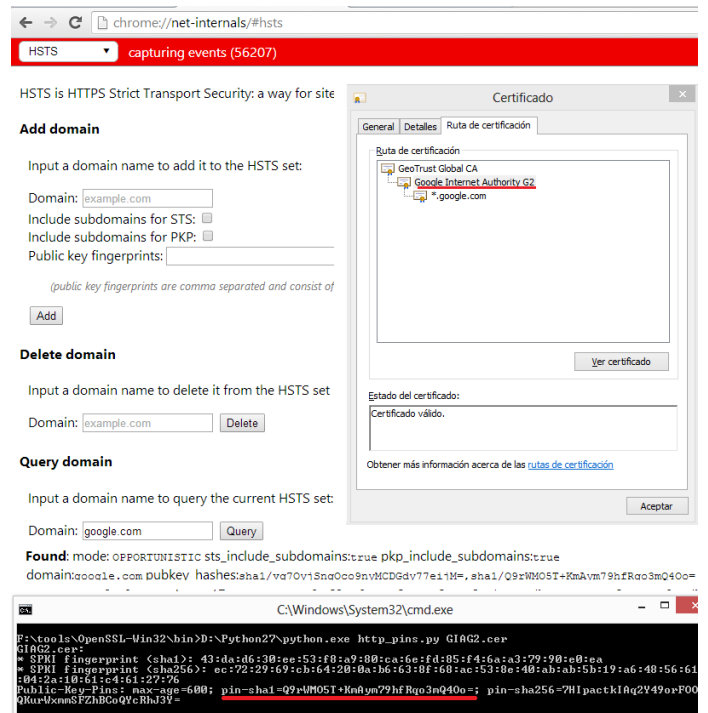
chrome://net-internals/#hsts

HSTS ▾ capturing events (56207)

HSTS is HTTPS Strict Transport Security: a way for site

**Add domain**

Input a domain name to add it to the HSTS set:

Domain: example.com
Include subdomains for STS:
Include subdomains for PKP:
Public key fingerprints:

(public key fingerprints are comma separated and consist of

Add

**Delete domain**

Input a domain name to delete it from the HSTS set

Domain: example.com Delete

**Query domain**

Input a domain name to query the current HSTS set:

Domain: google.com Query

Found: mode: OPPORTUNISTIC sts_include_subdomains:true pkp_include_subdomains:true
domain:google.com pubkey hashes:sha1/vq7OvjSnqOco9nvMCDGdy77eijM=,sha1/Q9rWMO5T+KmAym79hfRqo3mQ4Oo=

Certificado ×

General Detalles Ruta de certificación

Ruta de certificación
GeoTrust Global CA
Google Internet Authority G2
*.google.com

Ver certificado

Estado del certificado:
Certificado válido.

Obtener más información acerca de las rutas de certificación

Aceptar

C:\Windows\System32\cmd.exe

F:\tools\OpenSSL-Win32\bin>D:\Python27\python.exe http_pins.py GIAG2.cer
GIAG2.cer:
* SPKI fingerprint (sha1): 43:da:d6:30:ee:53:f8:a9:80:ca:6e:fd:85:f4:6a:a3:79:90:e0:ea
* SPKI fingerprint (sha256): ec:72:29:69:cb:64:20:0a:b6:63:8f:68:ac:53:8e:40:ab:ab:5b:19:a6:48:56:61:04:2a:10:61:c4:61:27:76
Public-Key-Pins: max-age=600; pin-sha1=Q9rWMO5T+KmAym79hfRqo3mQ4Oo=; pin-sha256=7HIpactkIAq2Y49orFOOQKurWxmmSFZhBCoQYcRhJ3Y=